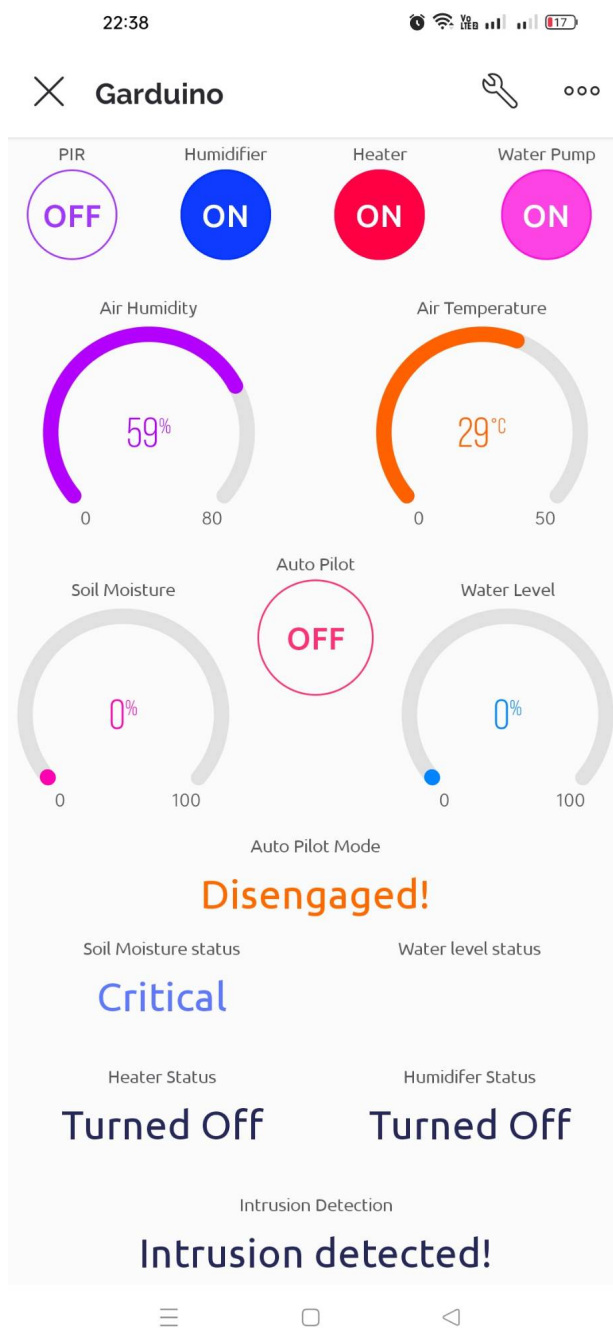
22:38

17

Garduino

PIR
OFF

Humidifier
ON

Heater
ON

Water Pump
ON

Air Humidity
59%
0
80

Air Temperature
29°C
0
50

Auto Pilot
OFF

Soil Moisture
0%
0
100

Water Level
0%
0
100

Auto Pilot Mode
Disengaged!

Soil Moisture status
Critical

Water level status

Heater Status
Turned Off

Humidifer Status
Turned Off

Intrusion Detection
Intrusion detected!